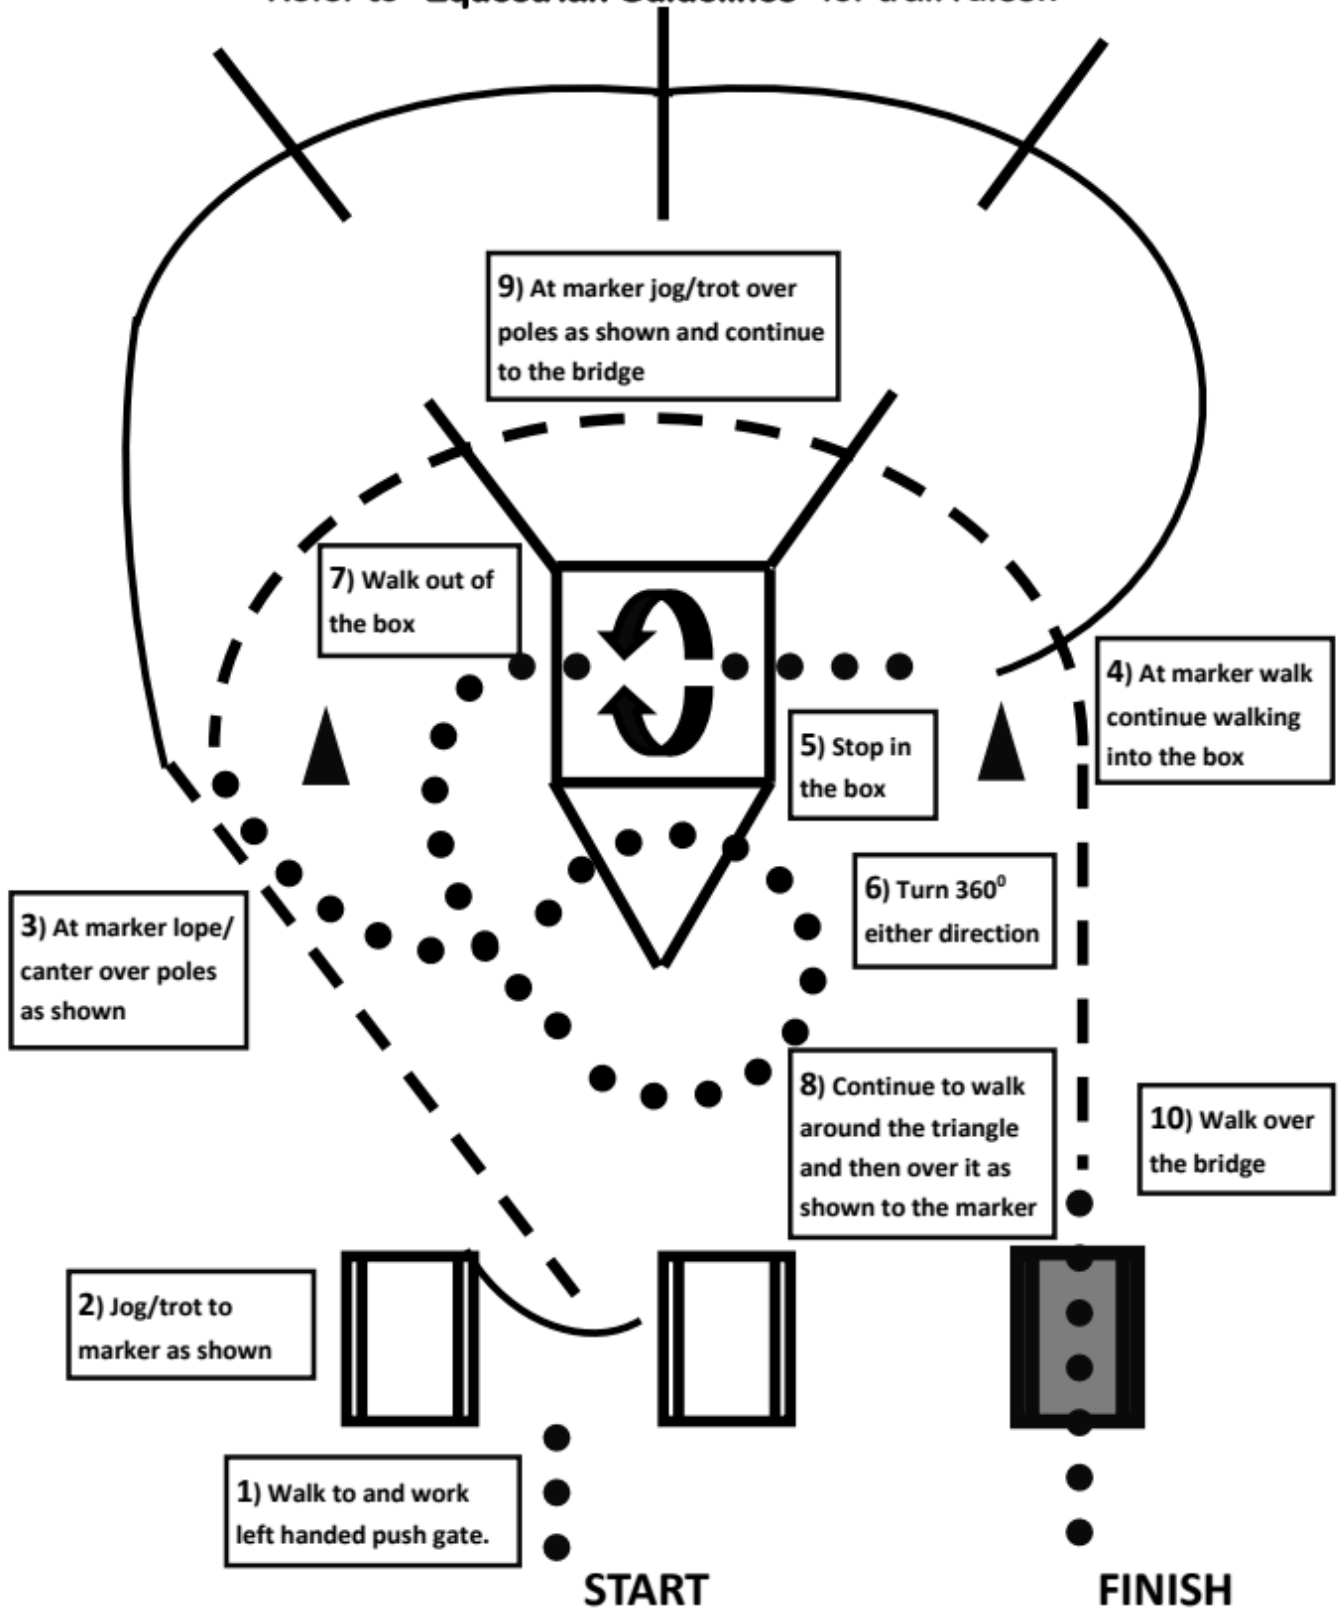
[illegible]

9) At marker jog/trot over poles as shown and continue to the bridge

7) Walk out of the box

4) At marker walk continue walking into the box

5) Stop in the box

6) Turn $360^0$ either direction

3) At marker lope/ canter over poles as shown

8) Continue to walk around the triangle and then over it as shown to the marker

10) Walk over the bridge

2) Jog/trot to marker as shown

1) Walk to and work left handed push gate.

START

FINISH